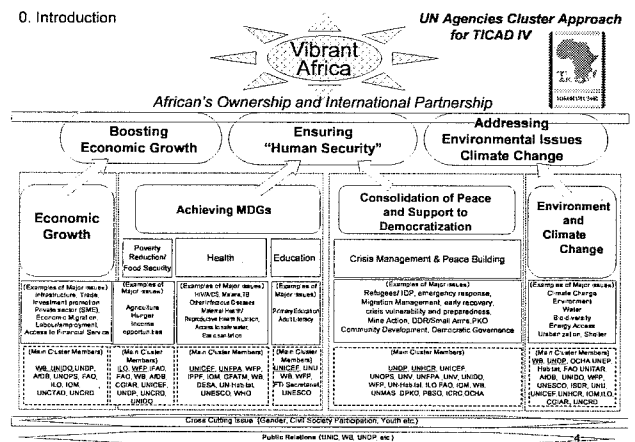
0. Introduction

UN Agencies Cluster Approach for TICAD IV

Vibrant Africa

African's Ownership and International Partnership

Boosting Economic Growth

Ensuring "Human Security"

Addressing Environmental Issues Climate Change

Economic Growth

Achieving MDGs

Poverty Reduction/ Food Security

Health

Education

Consolidation of Peace and Support to Democratization

Crisis Management & Peace Building

Environment and Climate Change

(Examples of Major issues) Infrastructure, Trade, Investment promotion Private sector (SME), Economic Migration Labour/employment, Access to Financial Service

(Examples of Major issues) Agriculture Hunger Income opportunities

(Examples of Major issues) HIV/AIDS, Malaria, TB Other Infectious Diseases Maternal Health/ Reproductive health Nutrition, Access to safe water, Sanitation

(Examples of Major issues) Primary Education Adult Literacy

(Examples of Major issues) Refugees/IDP, emergency response, Migration Management, early recovery, crisis vulnerability and preparedness, Mine Action, DDR/Small Arms,PKO Community Development, Democratic Governance

(Examples of Major issues) Climate Change Environment Water Biodiversity Energy Access Urbanization, Shelter

(Main Cluster Members) WB, UNIDO,UNDP, AfDB, UNOPS, FAO, ILO, IOM, UNCTAD, UNCRD

(Main Cluster Members) ILO, WFP, IFAD, FAO, WB, AfDB CGIAR, UNICEF, UNDP, UNCRD, UNIDO

(Main Cluster Members) UNICEF, UNFPA, WFP, IFPF, IOM, GFATM, WB, DESA, UN-Habitat, UNESCO, WHO

(Main Cluster Members) UNICEF, UNU WB, WFP, FTI Secretariat UNESCO

(Main Cluster Members) UNDP, UNHCR, UNICEF UNOPS, UNV, UNFPA, UNV, UNIDO, WFP, UN-Habitat, ILO FAO, IOM, WB, UNMAS, DPKO, PBSO, ICRC OCHA

(Main Cluster Members) WB, UNDP, OCHA UNEP, Habitat, FAO UNITAR, AfDB, UNIDO, WFP, UNESCO, ISDR, UNU, UNICEF UNHCR, IOM,ILO, CGIAR, UNCRD

Cross Cutting Issue (Gender, Civil Society Participation, Youth etc.)

Public Relations (UNIC, WB, UNDP, etc.)

4